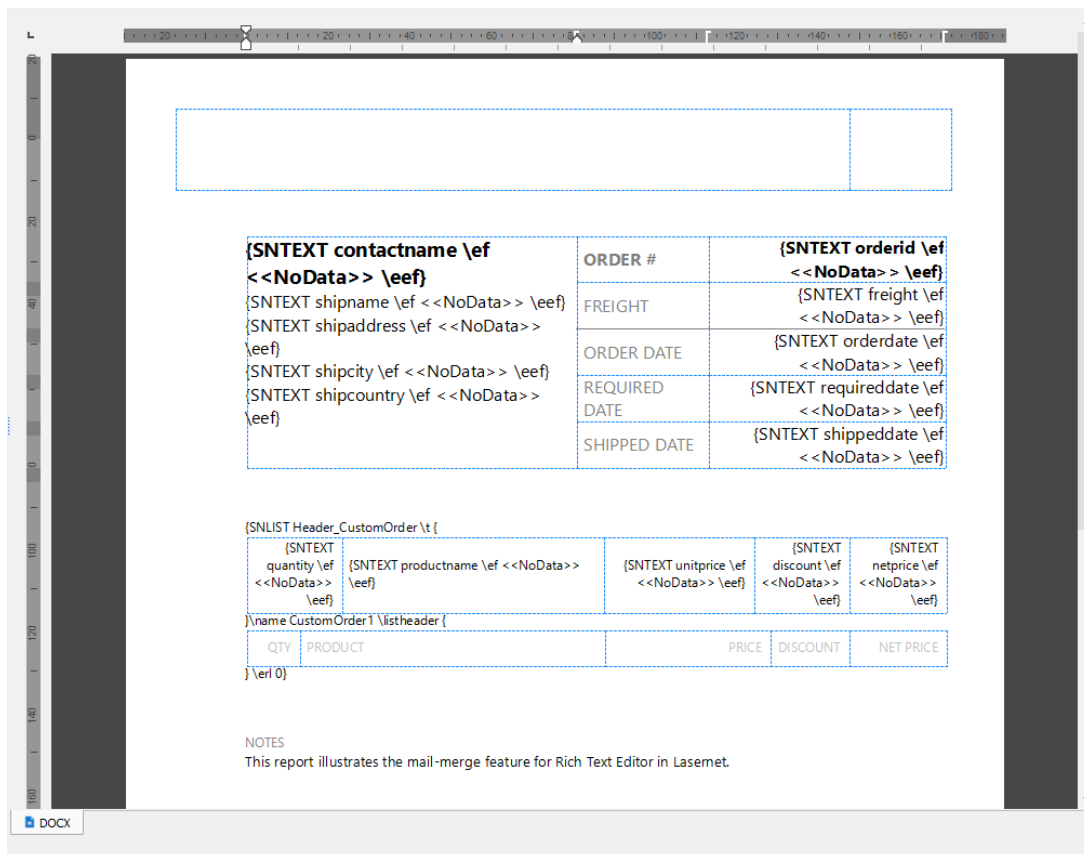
20 · 20 · 40 · 60 · 80 · 100 · 120 · 140 · 160 · 180

| {SNTEXT contactname \ef <<NoData>> \eef} {SNTEXT shipname \ef <<NoData>> \eef} {SNTEXT shipaddress \ef <<NoData>> \eef} {SNTEXT shipcity \ef <<NoData>> \eef} {SNTEXT shipcountry \ef <<NoData>> \eef} | ORDER # | {SNTEXT orderid \ef <<NoData>> \eef} |
|---|---|---|
| | FREIGHT | {SNTEXT freight \ef <<NoData>> \eef} |
| | ORDER DATE | {SNTEXT orderdate \ef <<NoData>> \eef} |
| | REQUIRED DATE | {SNTEXT requireddate \ef <<NoData>> \eef} |
| | SHIPPED DATE | {SNTEXT shippeddate \ef <<NoData>> \eef} |

{SNLIST Header_CustomOrder \t {

| {SNTEXT quantity \ef <<NoData>> \eef} | {SNTEXT productname \ef <<NoData>> \eef} | {SNTEXT unitprice \ef <<NoData>> \eef} | {SNTEXT discount \ef <<NoData>> \eef} | {SNTEXT netprice \ef <<NoData>> \eef} |
|---|---|---|---|---|

}\name CustomOrder1 \listheader {

| QTY | PRODUCT | PRICE | DISCOUNT | NET PRICE |
|---|---|---|---|---|

} \erl 0}

NOTES
This report illustrates the mail-merge feature for Rich Text Editor in Lasernet.

DOCX